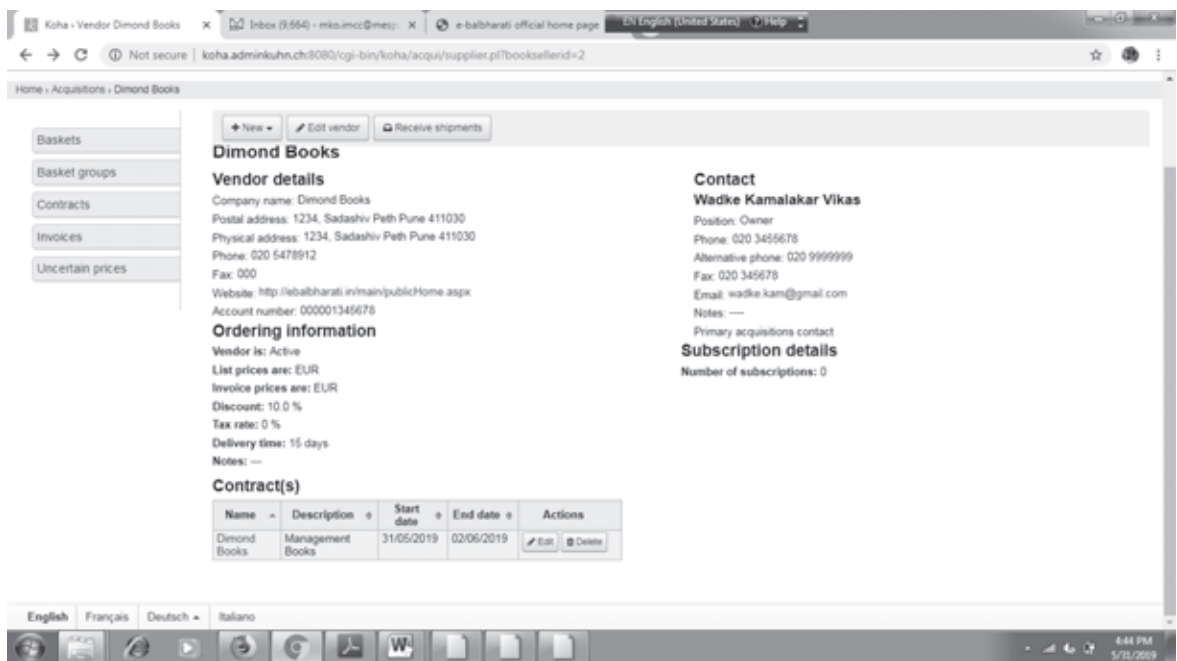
Koha › Vendor Dimond Books × Inbox (9,664) - mko.imcc@mesp × e-balbharati official home page EN English (United States) Help

Not secure | koha.adminkuhn.ch:8080/cgi-bin/koha/acqui/supplier.pl?booksellerid=2

Home › Acquisitions › Dimond Books

Baskets
Basket groups
Contracts
Invoices
Uncertain prices

+ New ▾ Edit vendor Receive shipments

Dimond Books

Vendor details

Company name: Dimond Books
Postal address: 1234, Sadashiv Peth Pune 411030
Physical address: 1234, Sadashiv Peth Pune 411030
Phone: 020 5478912
Fax: 000
Website: http://ebalbharati.in/main/publicHome.aspx
Account number: 000001345678

Ordering information

Vendor is: Active
List prices are: EUR
Invoice prices are: EUR
Discount: 10.0 %
Tax rate: 0 %
Delivery time: 15 days
Notes: —

Contract(s)

| Name | Description | Start date | End date | Actions |
|---|---|---|---|---|
| Dimond Books | Management Books | 31/05/2019 | 02/06/2019 | Edit Delete |

Contact

Wadke Kamalakar Vikas

Position: Owner
Phone: 020 3455678
Alternative phone: 020 9999999
Fax: 020 345678
Email: wadke.kam@gmail.com
Notes: ----
Primary acquisitions contact

Subscription details

Number of subscriptions: 0

English Français Deutsch ▴ Italiano

4:44 PM
5/31/2019